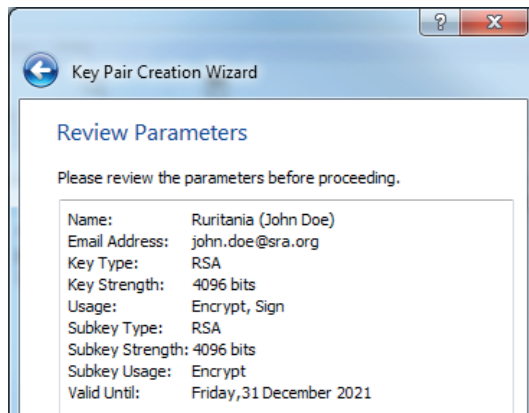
?
X

Key Pair Creation Wizard

Review Parameters

Please review the parameters before proceeding.

| | |
|---|---|
| Name: | Ruritania (John Doe) |
| Email Address: | john.doe@sra.org |
| Key Type: | RSA |
| Key Strength: | 4096 bits |
| Usage: | Encrypt, Sign |
| Subkey Type: | RSA |
| Subkey Strength: | 4096 bits |
| Subkey Usage: | Encrypt |
| Valid Until: | Friday,31 December 2021 |